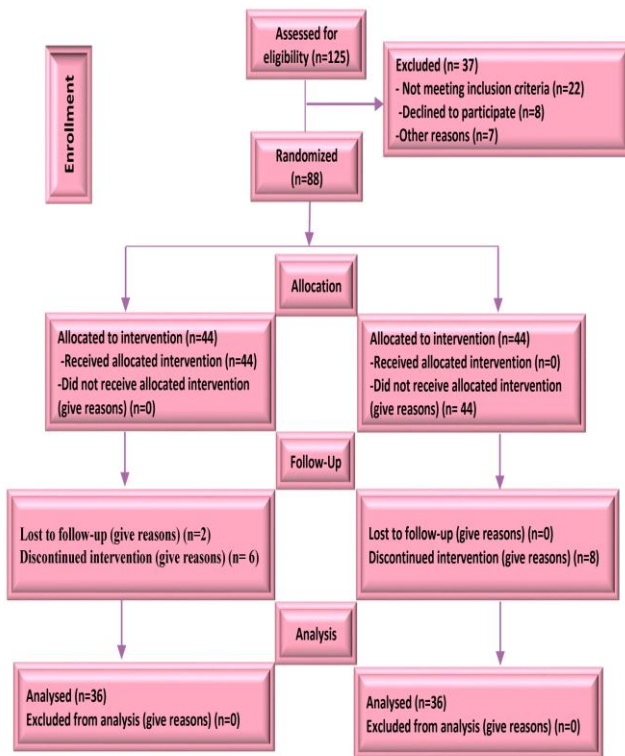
Enrollment

Assessed for eligibility (n=125)

Excluded (n= 37)
- Not meeting inclusion criteria (n=22)
-Declined to participate (n=8)
-Other reasons (n=7)

Randomized (n=88)

Allocation

Allocated to intervention (n=44)
-Received allocated intervention (n=44)
-Did not receive allocated intervention (give reasons) (n=0)

Allocated to intervention (n=44)
-Received allocated intervention (n=0)
-Did not receive allocated intervention (give reasons) (n= 44)

Follow-Up

Lost to follow-up (give reasons) (n=2)
Discontinued intervention (give reasons) (n= 6)

Lost to follow-up (give reasons) (n=0)
Discontinued intervention (give reasons) (n=8)

Analysis

Analysed (n=36)
Excluded from analysis (give reasons) (n=0)

Analysed (n=36)
Excluded from analysis (give reasons) (n=0)